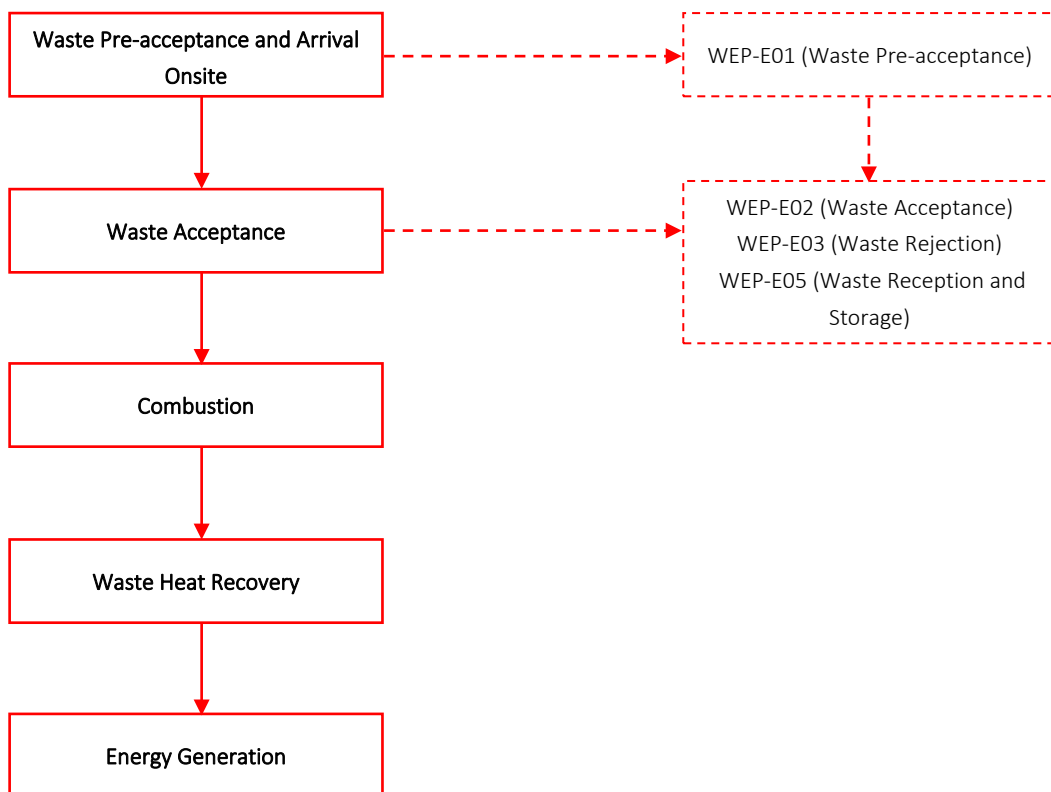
Waste Pre-acceptance and Arrival Onsite

WEP-E01 (Waste Pre-acceptance)

Waste Acceptance

WEP-E02 (Waste Acceptance)
WEP-E03 (Waste Rejection)
WEP-E05 (Waste Reception and Storage)

Combustion

Waste Heat Recovery

Energy Generation